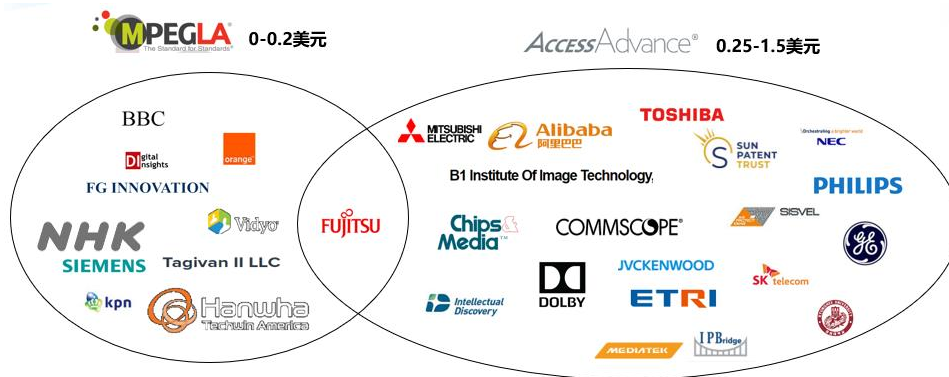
MPEGLA
The Standard for Standards
0-0.2美元

AccessAdvance
0.25-1.5美元

BBC
Digital Insights
orange
FG INNOVATION
Vidyo
NHK
SIEMENS
Tagivan II LLC
kpn
Hanwha Techwin America

FUJITSU

MITSUBISHI ELECTRIC
Alibaba
阿里巴巴
TOSHIBA
SUN PATENT TRUST
Orchestrating a brighter world
NEC
B1 Institute Of Image Technology
PHILIPS
Chips & Media
COMMSCOPE
SISVEL
GE
DOLBY
JVCKENWOOD
ETRI
SK telecom
Intellectual Discovery
MEDIATEK
IPBridge